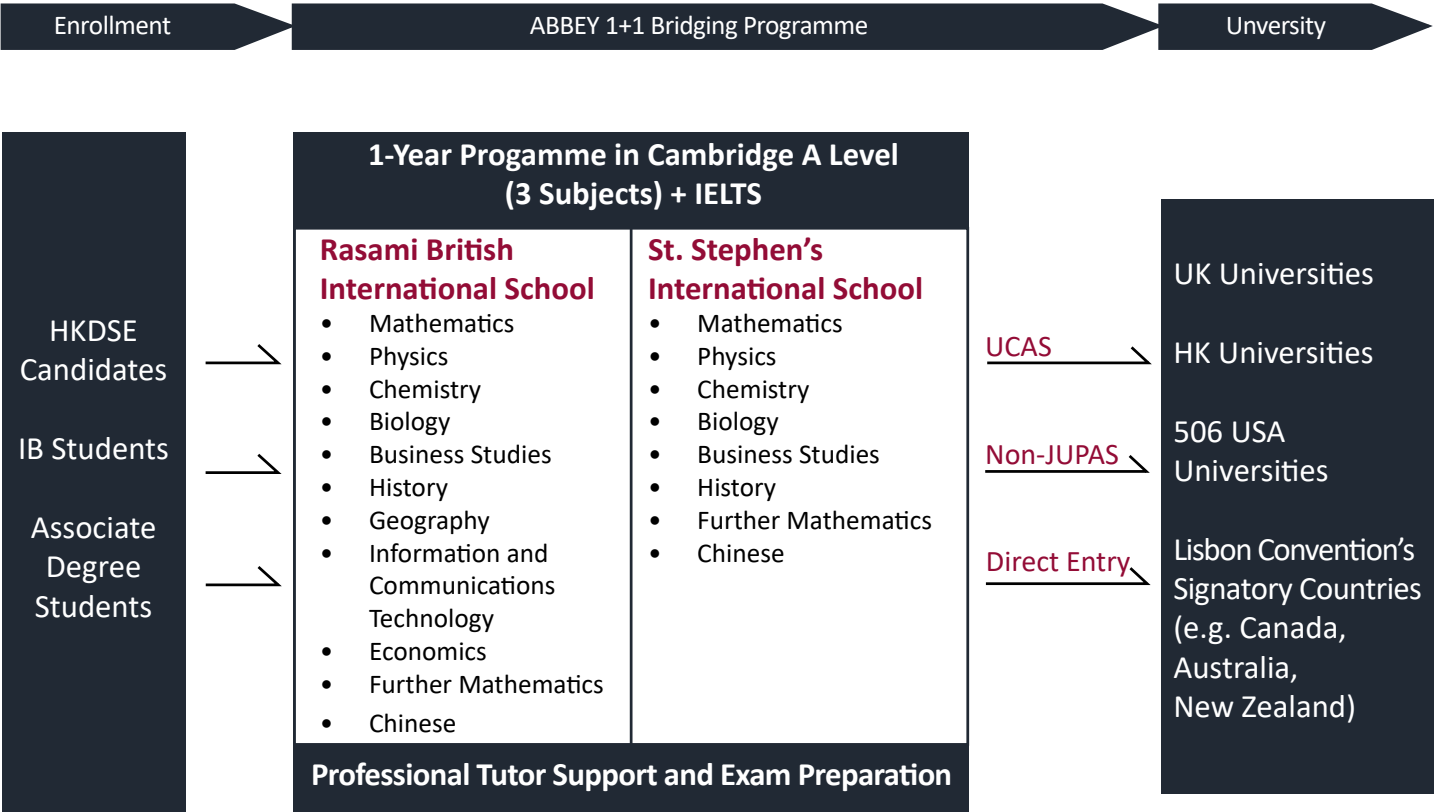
Enrollment

ABBEY 1+1 Bridging Programme

Unversity

HKDSE Candidates

IB Students

Associate Degree Students

1-Year Progamme in Cambridge A Level (3 Subjects) + IELTS

| Rasami British International School | St. Stephen’s International School |
|---|---|
| • Mathematics<br>• Physics<br>• Chemistry<br>• Biology<br>• Business Studies<br>• History<br>• Geography<br>• Information and Communications Technology<br>• Economics<br>• Further Mathematics<br>• Chinese | • Mathematics<br>• Physics<br>• Chemistry<br>• Biology<br>• Business Studies<br>• History<br>• Further Mathematics<br>• Chinese |

Professional Tutor Support and Exam Preparation

UCAS

Non-JUPAS

Direct Entry

UK Universities

HK Universities

506 USA Universities

Lisbon Convention’s Signatory Countries (e.g. Canada, Australia, New Zealand)